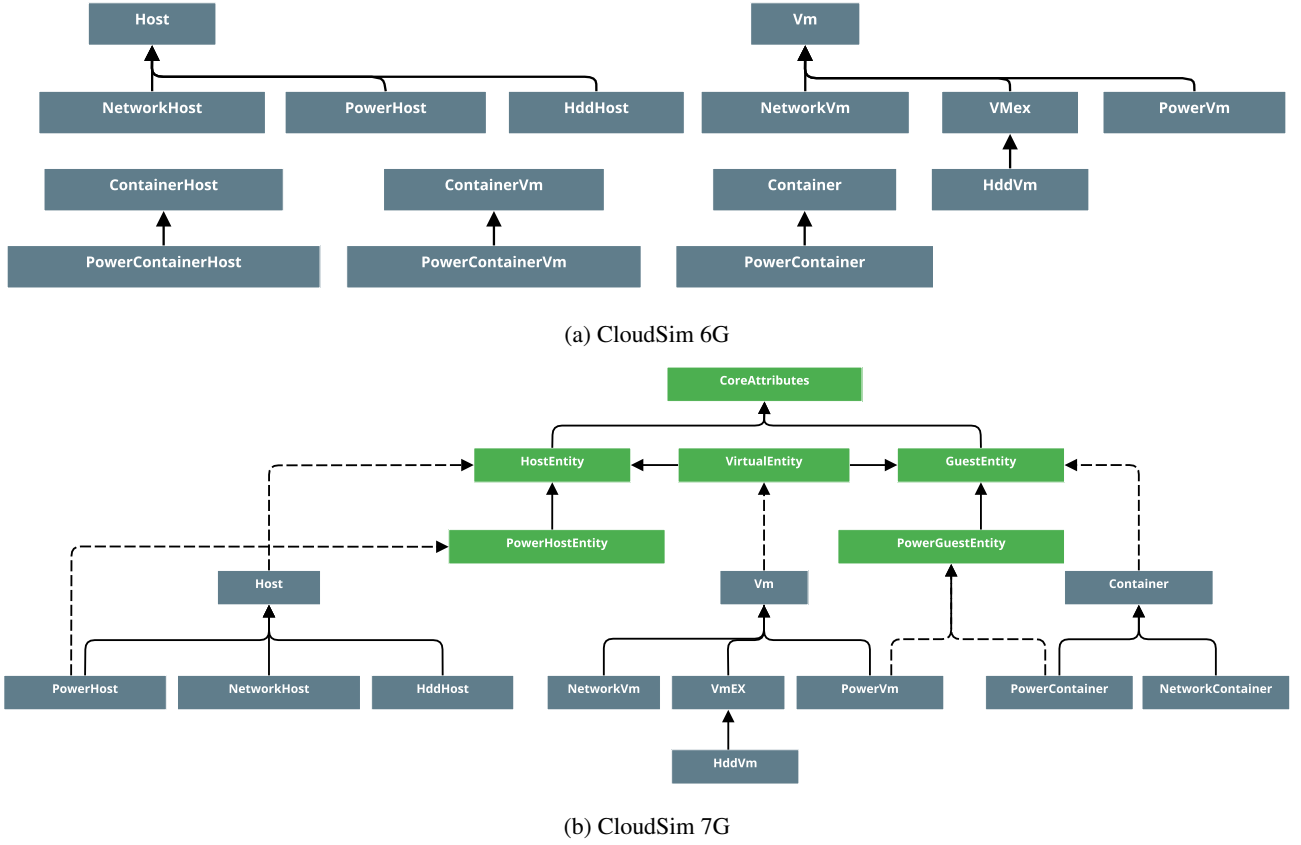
Host

NetworkHost

PowerHost

HddHost

Vm

NetworkVm

VMex

PowerVm

ContainerHost

PowerContainerHost

ContainerVm

PowerContainerVm

Container

PowerContainer

HddVm

(a) CloudSim 6G

CoreAttributes

HostEntity

VirtualEntity

GuestEntity

PowerHostEntity

PowerGuestEntity

Host

Vm

Container

PowerHost

NetworkHost

HddHost

NetworkVm

VmEX

PowerVm

PowerContainer

NetworkContainer

HddVm

(b) CloudSim 7G